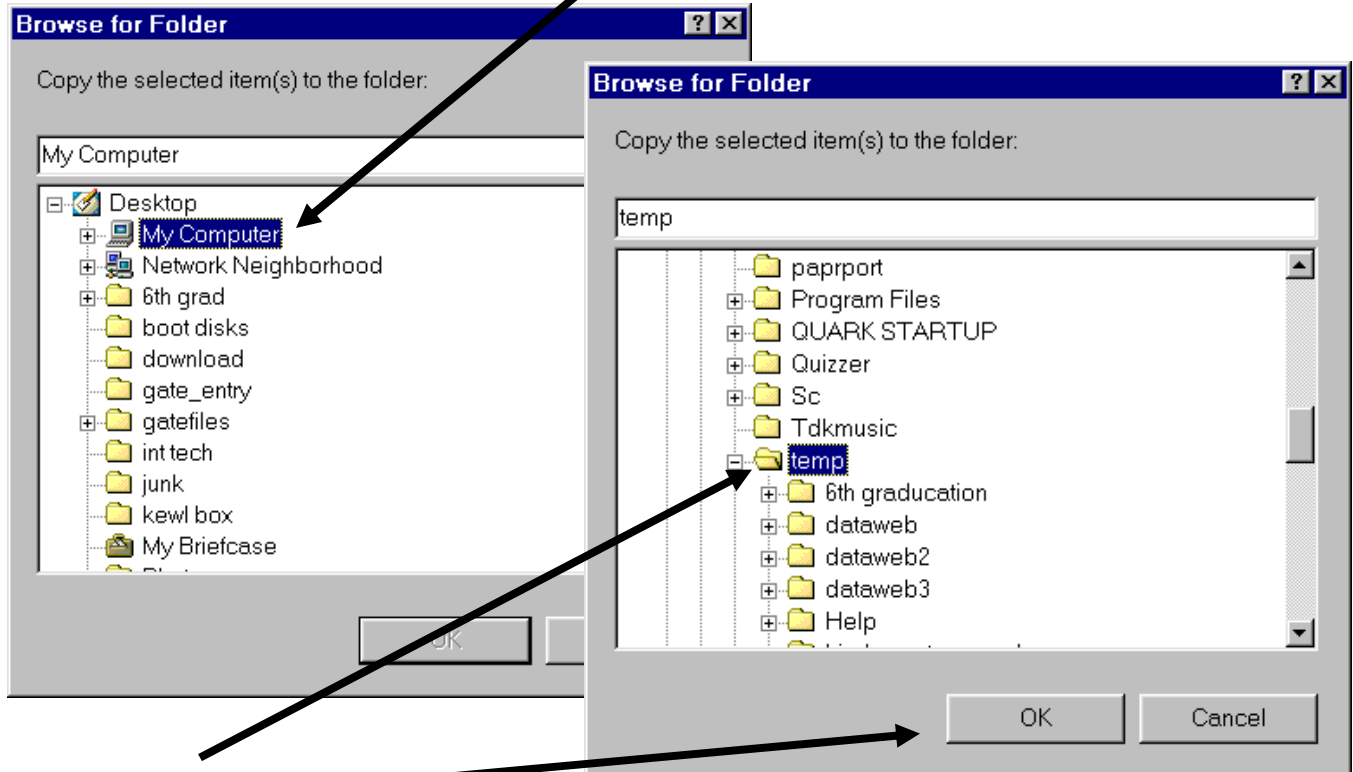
Browse for Folder

? ×

Copy the selected item(s) to the folder:

My Computer

Desktop
My Computer
Network Neighborhood
6th grad
boot disks
download
gate_entry
gatefiles
int tech
junk
kewl box
My Briefcase
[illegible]

OK

Browse for Folder

? ×

Copy the selected item(s) to the folder:

temp

paprport
Program Files
QUARK STARTUP
Quizzer
Sc
Tdkmusic
temp
6th graducation
dataweb
dataweb2
dataweb3
Help
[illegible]

OK

Cancel